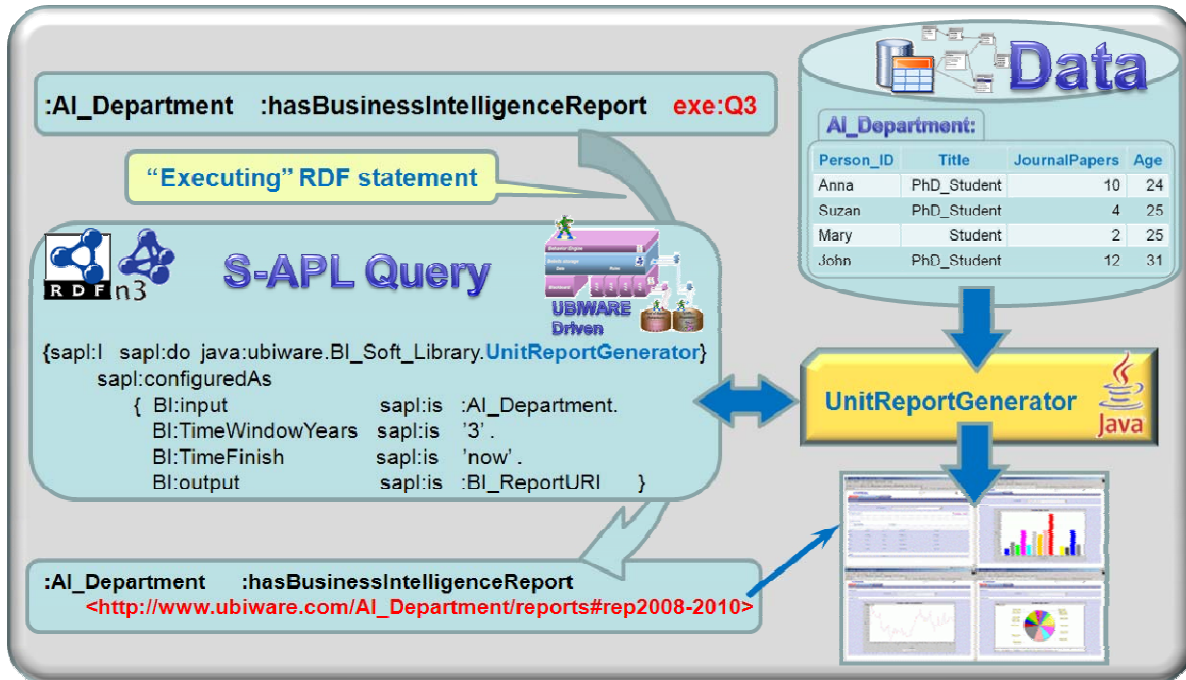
:AI_Department :hasBusinessIntelligenceReport exe:Q3

"Executing" RDF statement

Data

AI_Department:

| Person_ID | Title | JournalPapers | Age |
|---|---|---|---|
| Anna | PhD_Student | 10 | 24 |
| Suzan | PhD_Student | 4 | 25 |
| Mary | Student | 2 | 25 |
| John | PhD_Student | 12 | 31 |

RDF n3

S-APL Query

UBIWARE Driven

{sapl:I sapl:do java:ubiware.BI_Soft_Library.UnitReportGenerator}
sapl:configuredAs
{ BI:input sapl:is :AI_Department.
BI:TimeWindowYears sapl:is '3'.
BI:TimeFinish sapl:is 'now'.
BI:output sapl:is :BI_ReportURI }

UnitReportGenerator

Java

:AI_Department :hasBusinessIntelligenceReport
<http://www.ubiware.com/AI_Department/reports#rep2008-2010>